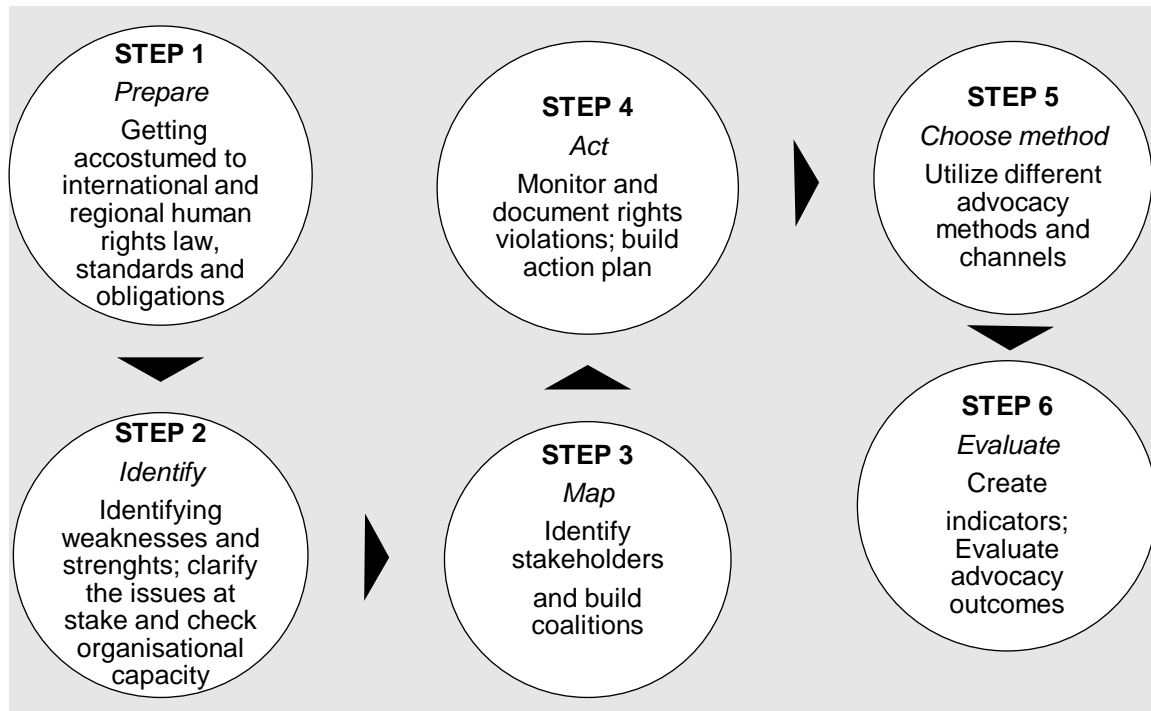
STEP 1
*Prepare*
Getting accostumed to international and regional human rights law, standards and obligations

STEP 2
*Identify*
Identifying weaknesses and strenghts; clarify the issues at stake and check organisational capacity

STEP 3
*Map*
Identify stakeholders and build coalitions

STEP 4
*Act*
Monitor and document rights violations; build action plan

STEP 5
*Choose method*
Utilize different advocacy methods and channels

STEP 6
*Evaluate*
Create indicators; Evaluate advocacy outcomes